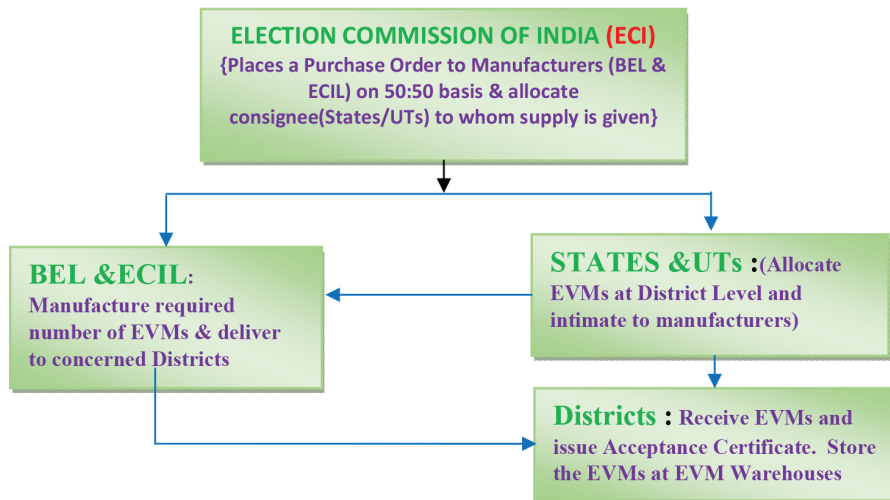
ELECTION COMMISSION OF INDIA (ECI)
{Places a Purchase Order to Manufacturers (BEL & ECIL) on 50:50 basis & allocate consignee(States/UTs) to whom supply is given}

BEL &ECIL:
Manufacture required number of EVMs & deliver to concerned Districts

STATES &UTs :(Allocate EVMs at District Level and intimate to manufacturers)

Districts : Receive EVMs and issue Acceptance Certificate. Store the EVMs at EVM Warehouses